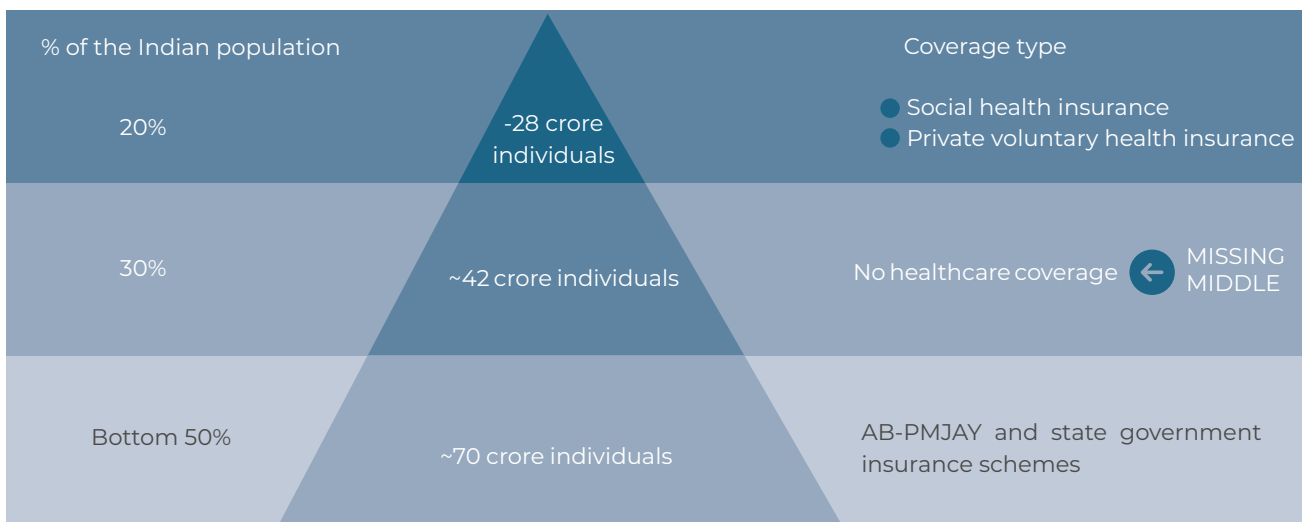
% of the Indian population

Coverage type

20%

-28 crore individuals

Social health insurance

Private voluntary health insurance

30%

~42 crore individuals

No healthcare coverage

MISSING MIDDLE

Bottom 50%

~70 crore individuals

AB-PMJAY and state government insurance schemes